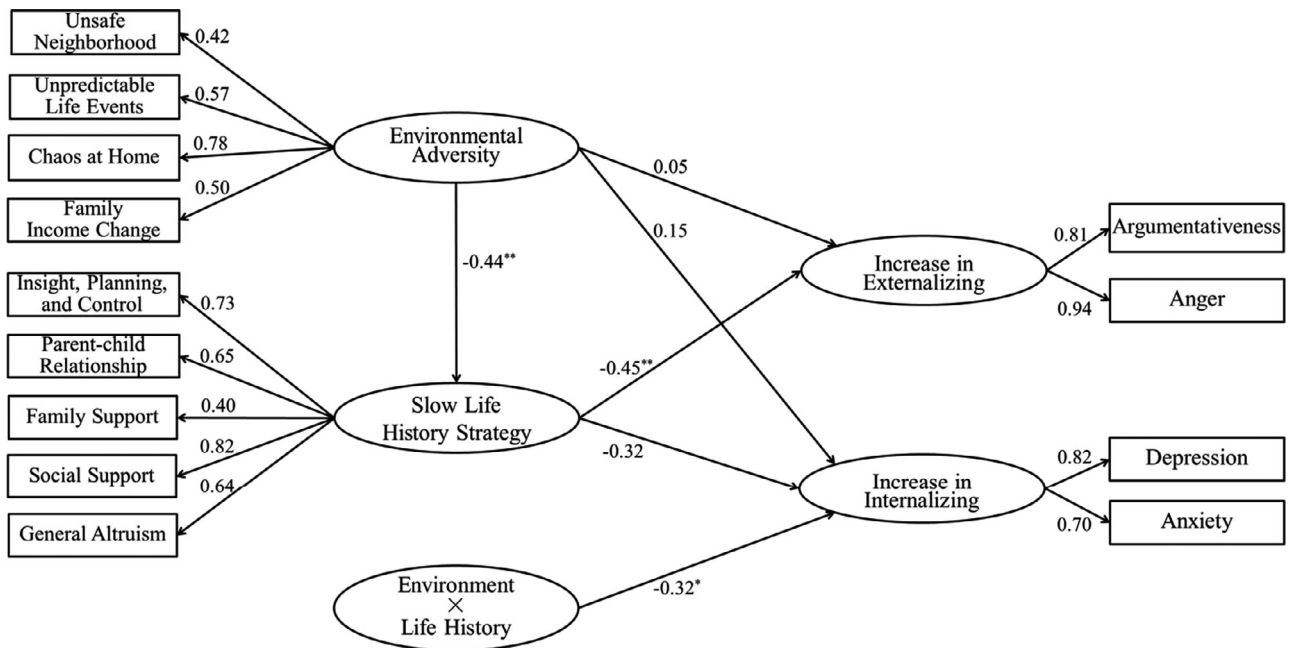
Unsafe Neighborhood
0.42
Unpredictable Life Events
0.57
Chaos at Home
0.78
0.50
Family Income Change
Environmental Adversity
0.05
0.15
-0.44**
Insight, Planning, and Control
0.73
Parent-child Relationship
0.65
Family Support
0.40
0.82
Social Support
0.64
General Altruism
Slow Life History Strategy
-0.45**
-0.32
Increase in Externalizing
0.81
Argumentativeness
0.94
Anger
Increase in Internalizing
0.82
Depression
0.70
Anxiety
Environment $\times$ Life History
-0.32*